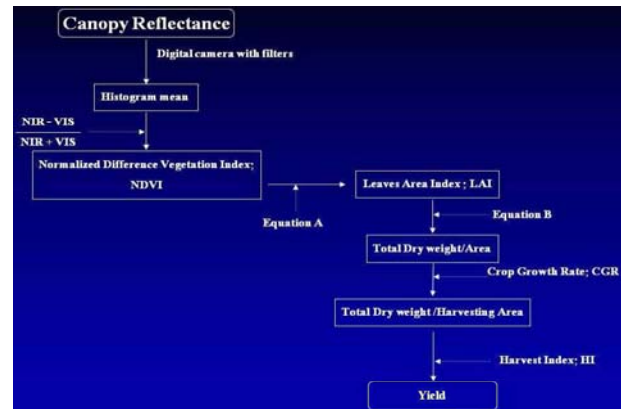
Canopy Reflectance

Digital camera with filters

Histogram mean

$\frac{NIR - VIS}{NIR + VIS}$

Normalized Difference Vegetation Index; NDVI

Equation A

Leaves Area Index ; LAI

Equation B

Total Dry weight/Area

Crop Growth Rate; CGR

Total Dry weight /Harvesting Area

Harvest Index; HI

Yield